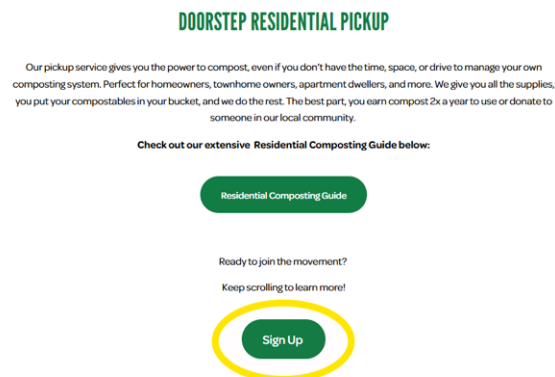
DOORSTEP RESIDENTIAL PICKUP

Our pickup service gives you the power to compost, even if you don't have the time, space, or drive to manage your own composting system. Perfect for homeowners, townhome owners, apartment dwellers, and more. We give you all the supplies, you put your compostables in your bucket, and we do the rest. The best part, you earn compost 2x a year to use or donate to someone in our local community.

Check out our extensive Residential Composting Guide below:

Residential Composting Guide

Ready to join the movement?

Keep scrolling to learn more!

Sign Up